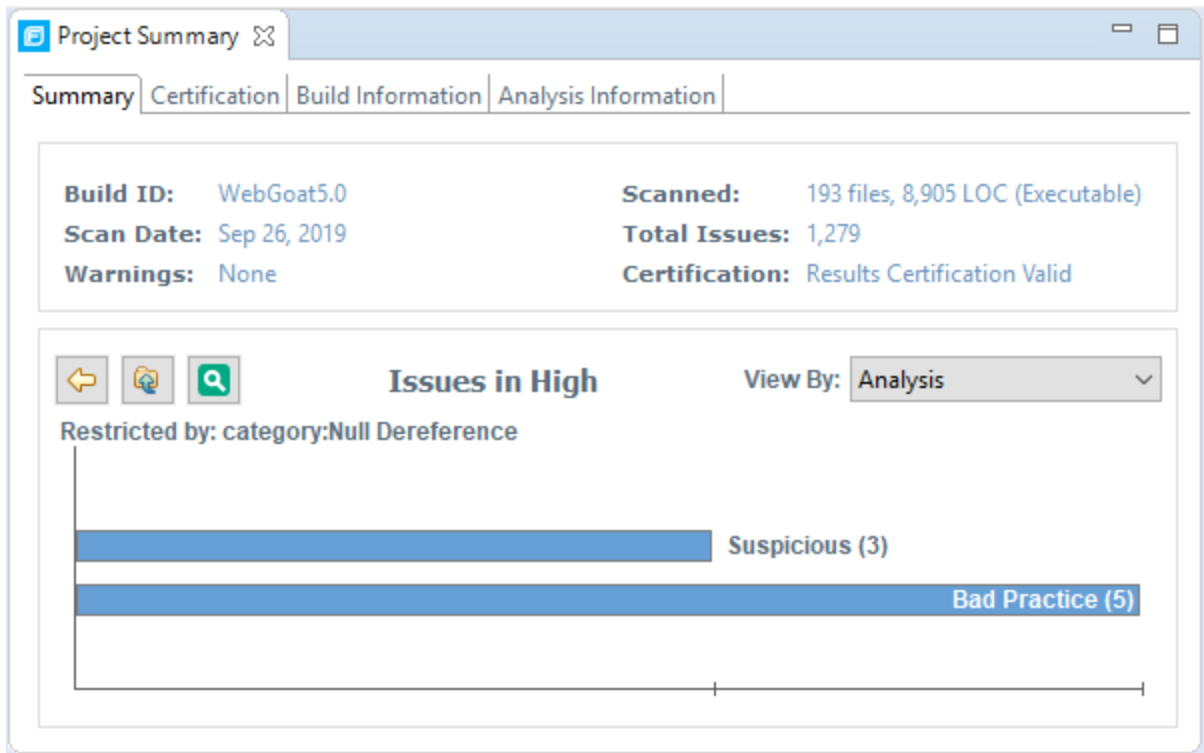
Project Summary

Summary | Certification | Build Information | Analysis Information

Build ID: WebGoat5.0
Scan Date: Sep 26, 2019
Warnings: None

Scanned: 193 files, 8,905 LOC (Executable)
Total Issues: 1,279
Certification: Results Certification Valid

Issues in High

View By: Analysis

Restricted by: category:Null Dereference

Suspicious (3)

Bad Practice (5)